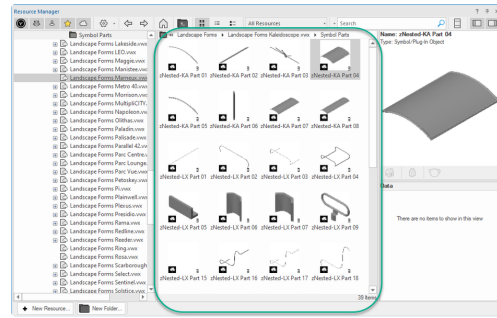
Resource Manager

All Resources

Search

Symbol Parts
Landscape Forms Lakeside.vwx
Landscape Forms LEO.vwx
Landscape Forms Maggie.vwx
Landscape Forms Manistee.vwx
Landscape Forms Marmeux.vwx
Landscape Forms Metro 40.vwx
Landscape Forms Morrison.vwx
Landscape Forms MultipliCITY...
Landscape Forms Napoleon.vwx
Landscape Forms Olithas.vwx
Landscape Forms Paladin.vwx
Landscape Forms Palisade.vwx
Landscape Forms Parallel 42.vwx
Landscape Forms Parc Centre.v...
Landscape Forms Parc Lounge...
Landscape Forms Parc Vue.vwx
Landscape Forms Petoskey.vwx
Landscape Forms Pi.vwx
Landscape Forms Plainwell.vwx
Landscape Forms Plexus.vwx
Landscape Forms Presidio.vwx
Landscape Forms Rama.vwx
Landscape Forms Redline.vwx
Landscape Forms Reeder.vwx
Landscape Forms Ring.vwx
Landscape Forms Rosa.vwx
Landscape Forms Scarborough...
Landscape Forms Select.vwx
Landscape Forms Sentinel.vwx
Landscape Forms Solstice.vwx

New Resource...
New Folder...

Landscape Forms > Landscape Forms Kaleidoscope.vwx > Symbol Parts

zNested-KA Part 01
zNested-KA Part 02
zNested-KA Part 03
zNested-KA Part 04
zNested-KA Part 05
zNested-KA Part 06
zNested-KA Part 07
zNested-KA Part 08
zNested-LX Part 01
zNested-LX Part 02
zNested-LX Part 03
zNested-LX Part 04
zNested-LX Part 05
zNested-LX Part 06
zNested-LX Part 07
zNested-LX Part 09
zNested-LX Part 15
zNested-LX Part 16
zNested-LX Part 17
zNested-LX Part 18

39 items

Name: zNested-KA Part 04
Type: Symbol/Plug-in Object

Data

There are no items to show in this view